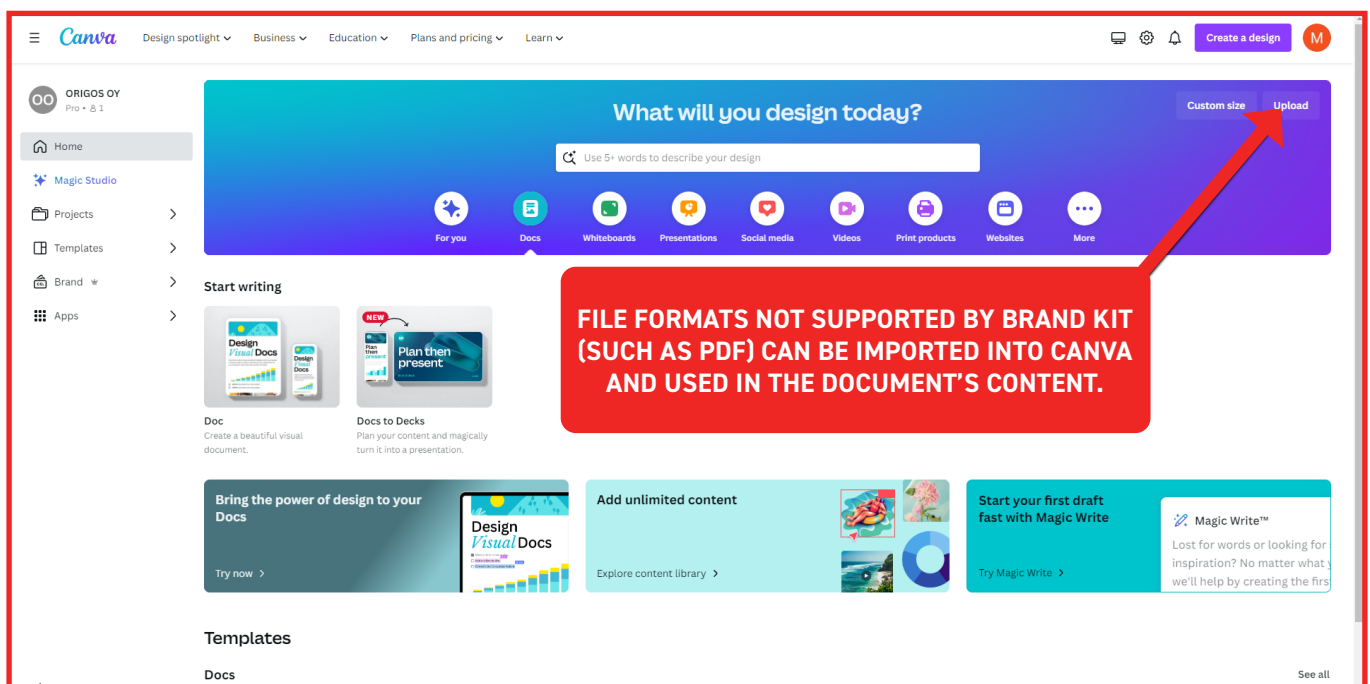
Canva Design spotlight Business Education Plans and pricing Learn

Create a design M

OO ORIGOS OY
Pro • 1

Home
Magic Studio
Projects
Templates
Brand
Apps

What will you design today?

Custom size Upload

Use 5+ words to describe your design

For you Docs Whiteboards Presentations Social media Videos Print products Websites More

Start writing

Design Visual Docs
Design Visual Docs

Doc
Create a beautiful visual document.

NEW
Plan then present
Plan then present

Docs to Decks
Plan your content and magically turn it into a presentation.

FILE FORMATS NOT SUPPORTED BY BRAND KIT (SUCH AS PDF) CAN BE IMPORTED INTO CANVA AND USED IN THE DOCUMENT'S CONTENT.

Bring the power of design to your Docs
Try now

Design Visual Docs

Add unlimited content
Explore content library

Start your first draft fast with Magic Write
Try Magic Write

Magic Write™
Lost for words or looking for inspiration? No matter what you we'll help by creating the firs

Templates

Docs

See all